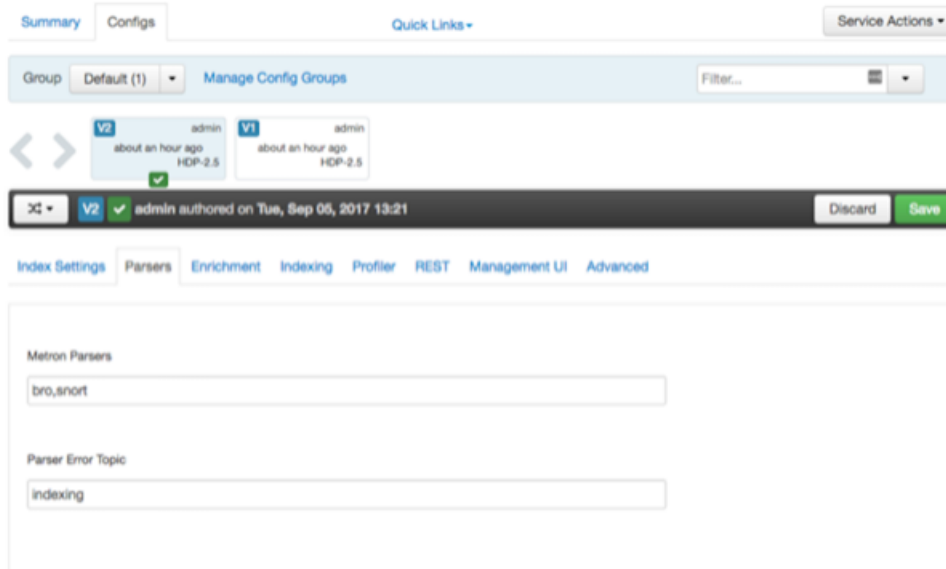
Summary Configs Quick Links Service Actions

Group Default (1) Manage Config Groups Filter...

V2 admin about an hour ago HDP-2.5

V1 admin about an hour ago HDP-2.5

V2 admin authored on Tue, Sep 05, 2017 13:21 Discard Save

Index Settings Parsers Enrichment Indexing Profiler REST Management UI Advanced

Metron Parsers

bro,snort

Parser Error Topic

indexing